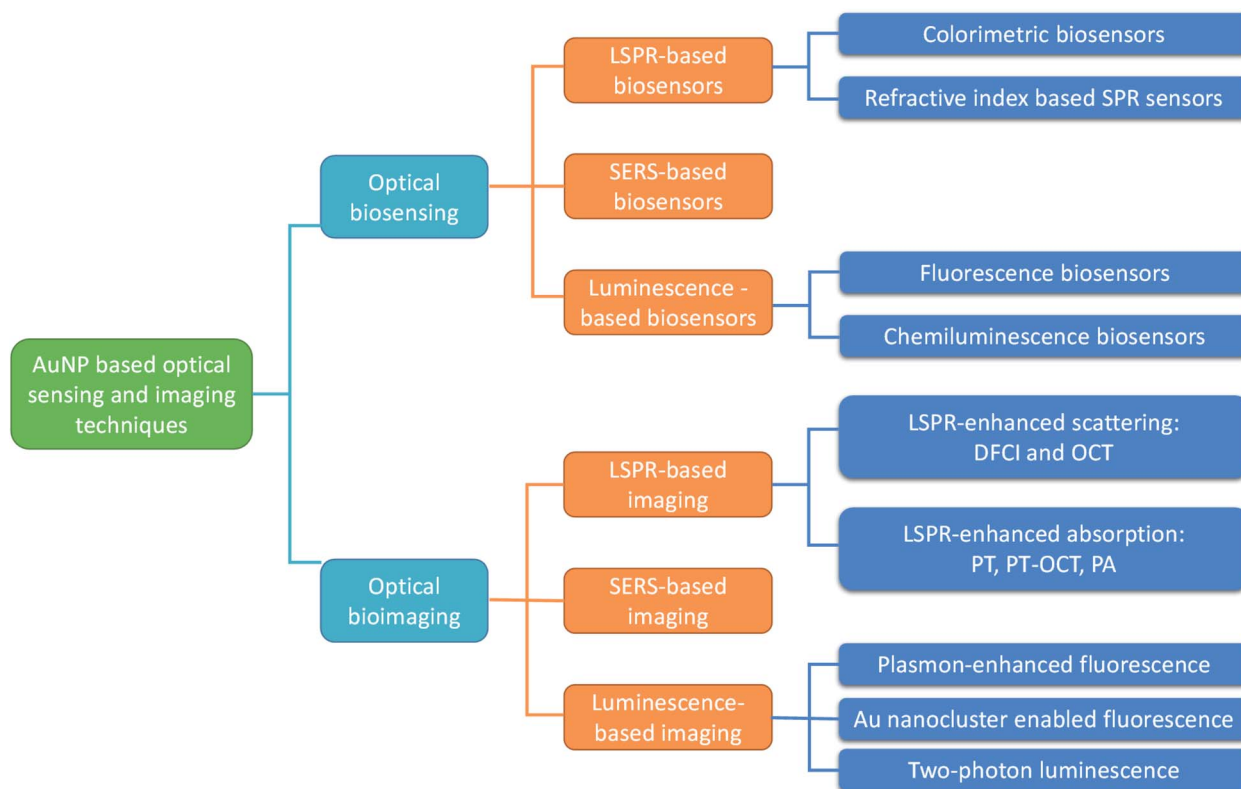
AuNP based optical sensing and imaging techniques

Optical biosensing

LSPR-based biosensors

Colorimetric biosensors

Refractive index based SPR sensors

SERS-based biosensors

Luminescence - based biosensors

Fluorescence biosensors

Chemiluminescence biosensors

Optical bioimaging

LSPR-based imaging

LSPR-enhanced scattering: DFCI and OCT

LSPR-enhanced absorption: PT, PT-OCT, PA

SERS-based imaging

Luminescence-based imaging

Plasmon-enhanced fluorescence

Au nanocluster enabled fluorescence

Two-photon luminescence